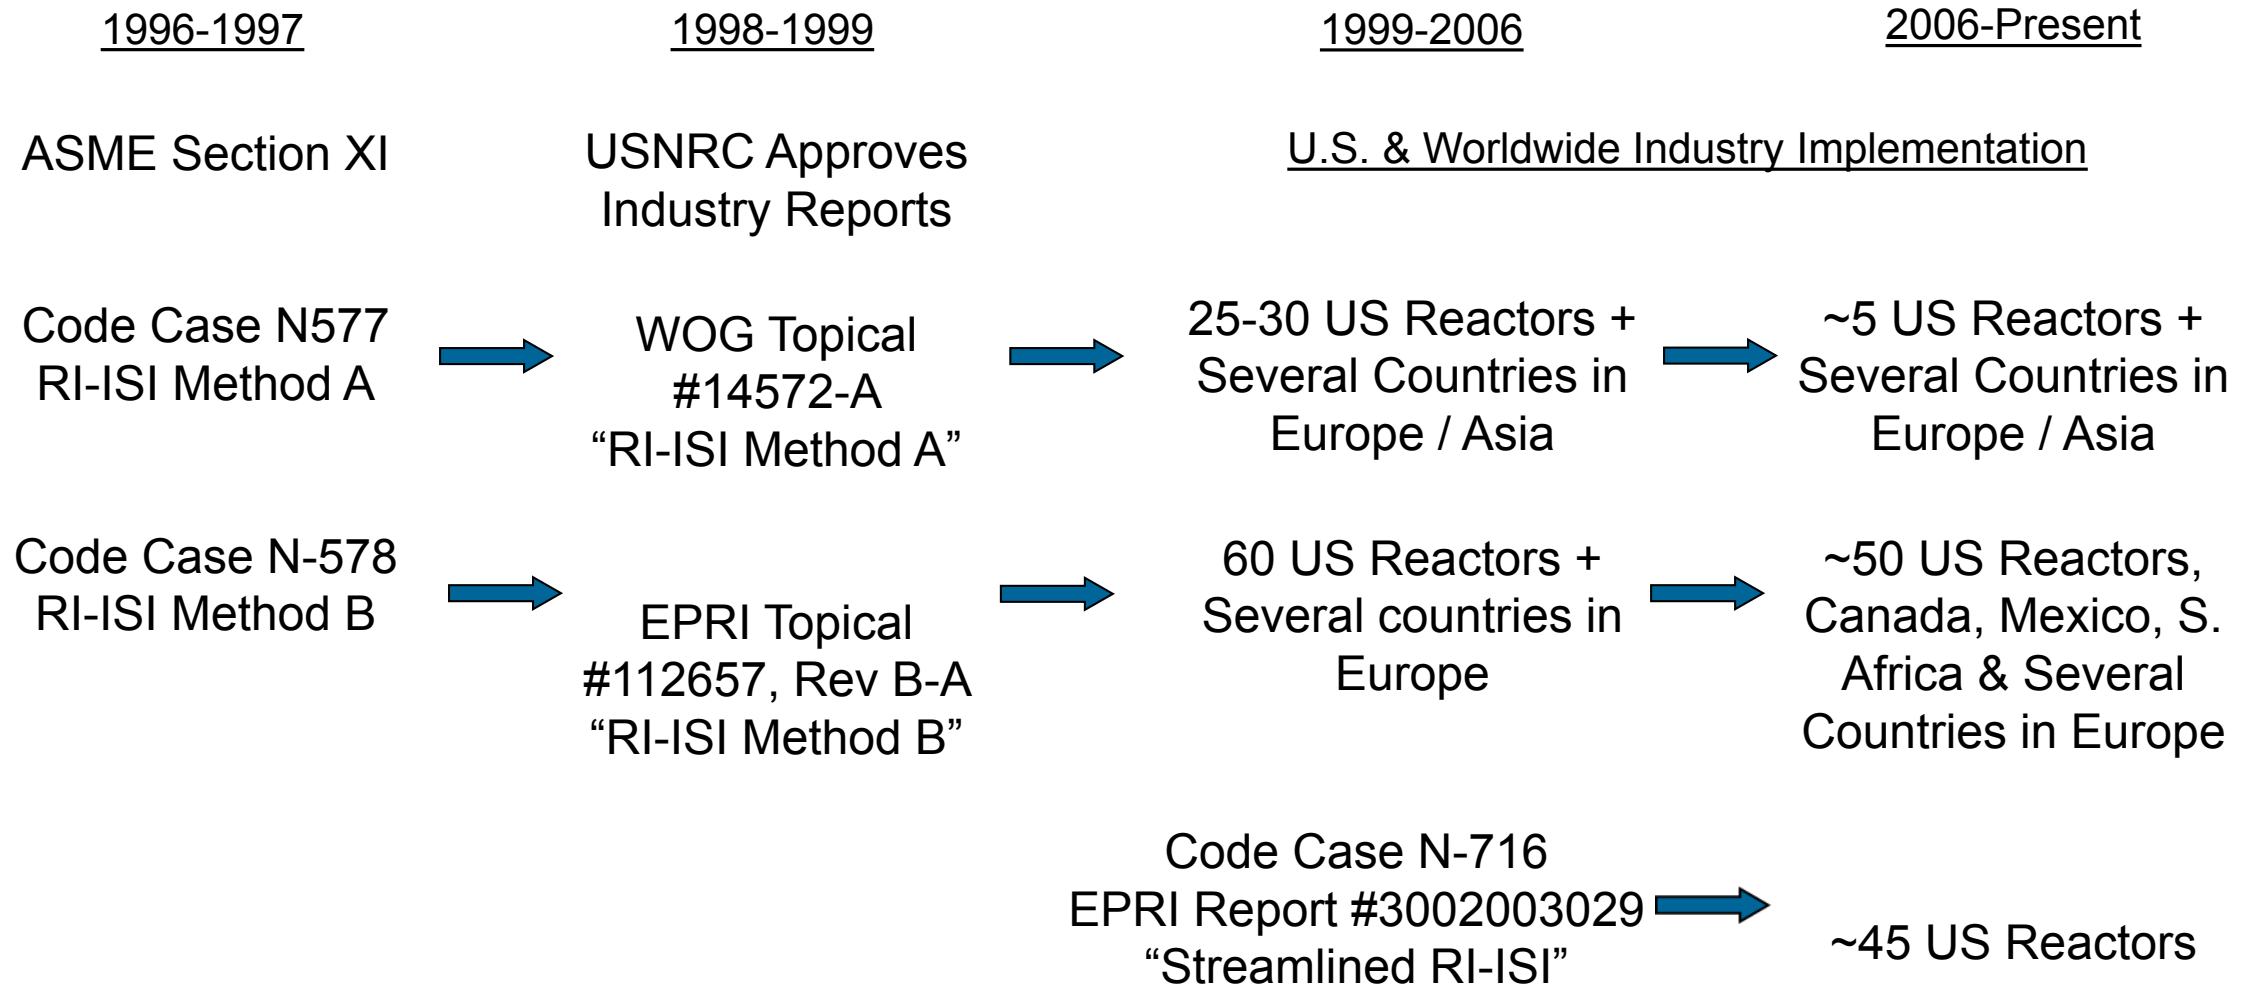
1996-1997

1998-1999

1999-2006

2006-Present

ASME Section XI

USNRC Approves Industry Reports

U.S. & Worldwide Industry Implementation

Code Case N577 RI-ISI Method A

WOG Topical #14572-A “RI-ISI Method A”

25-30 US Reactors + Several Countries in Europe / Asia

~5 US Reactors + Several Countries in Europe / Asia

Code Case N-578 RI-ISI Method B

EPRI Topical #112657, Rev B-A “RI-ISI Method B”

60 US Reactors + Several countries in Europe

~50 US Reactors, Canada, Mexico, S. Africa & Several Countries in Europe

Code Case N-716 EPRI Report #3002003029 “Streamlined RI-ISI”

~45 US Reactors